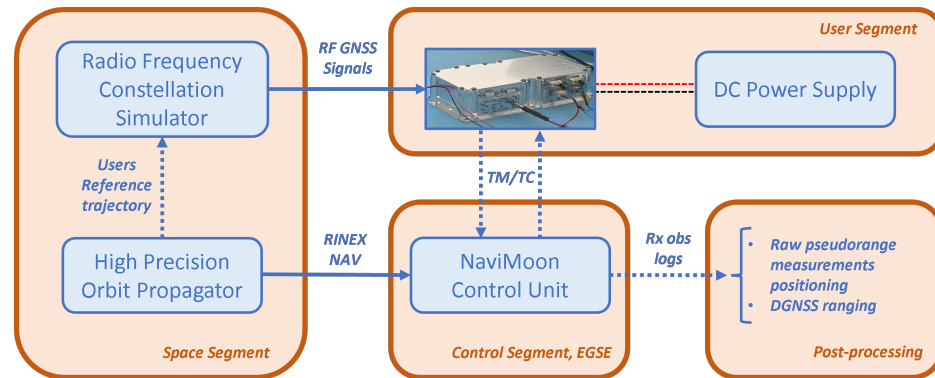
Radio Frequency Constellation Simulator

RF GNSS Signals

User Segment

DC Power Supply

Users Reference trajectory

TM/TC

RINEX NAV

High Precision Orbit Propagator

NaviMoon Control Unit

Rx obs logs

- Raw pseudorange measurements positioning
- DGNSS ranging

Space Segment

Control Segment, EGSE

Post-processing